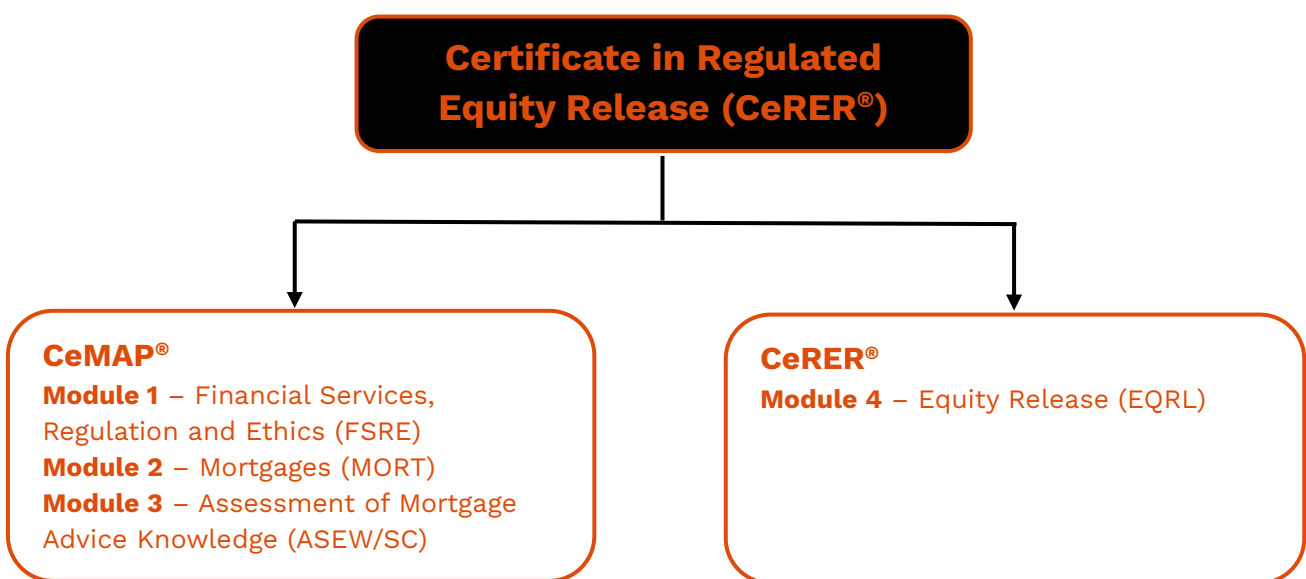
Certificate in Regulated Equity Release (CeRER®)

CeMAP®
Module 1 – Financial Services, Regulation and Ethics (FSRE)
Module 2 – Mortgages (MORT)
Module 3 – Assessment of Mortgage Advice Knowledge (ASEW/SC)

CeRER®
Module 4 – Equity Release (EQRL)